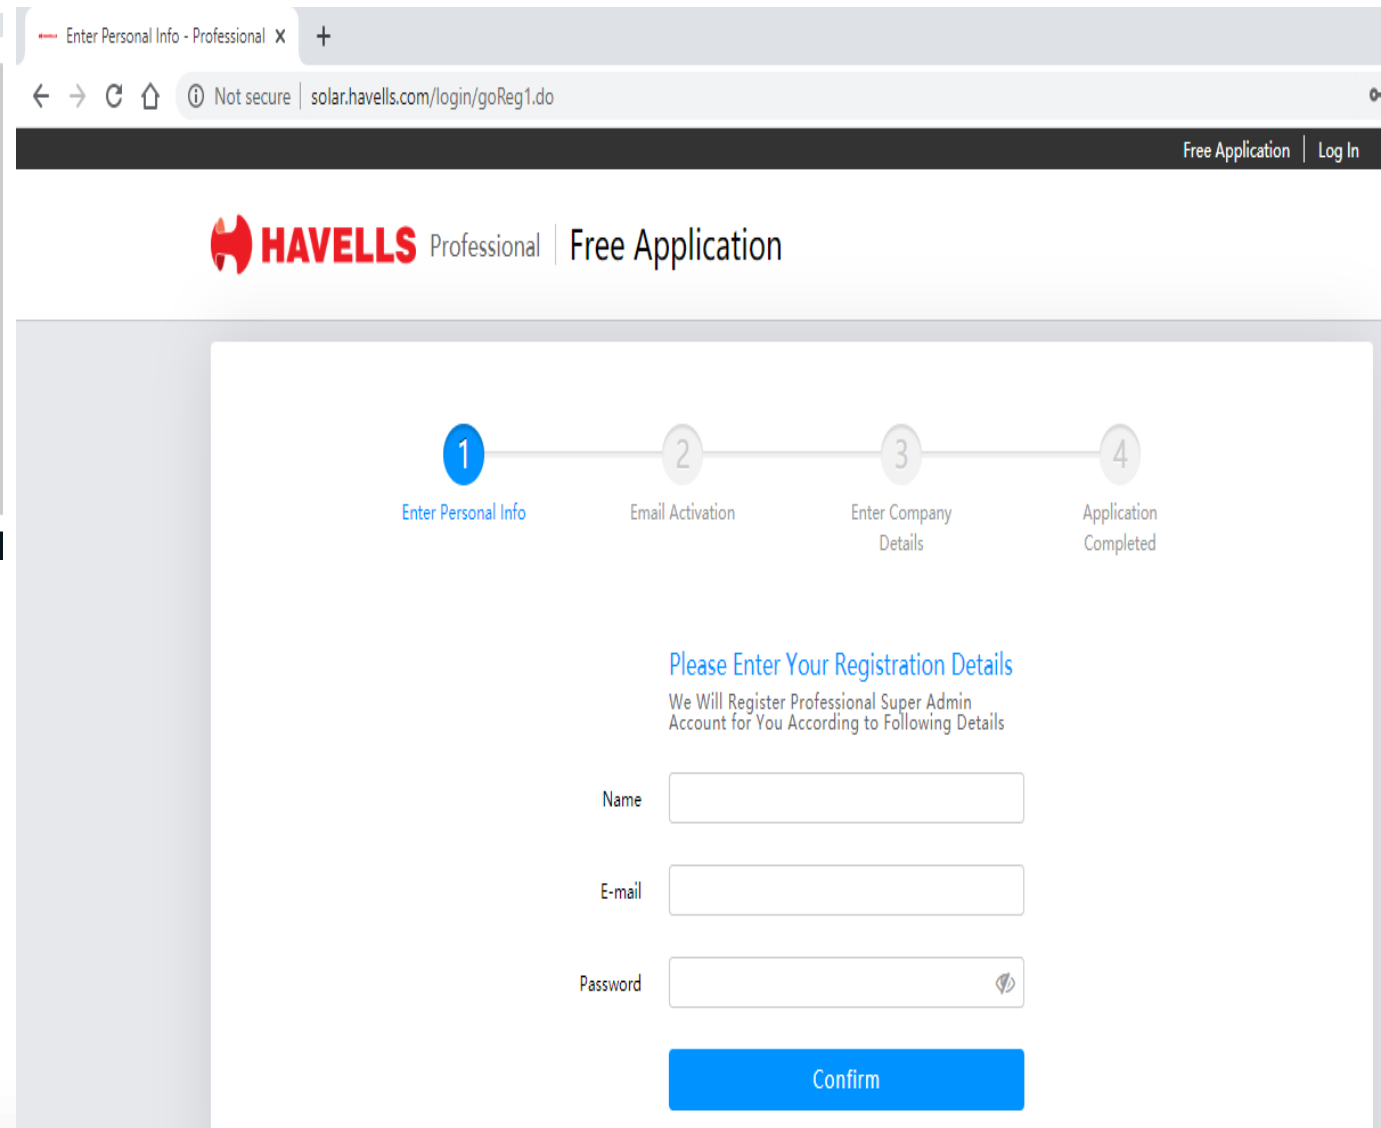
Enter Personal Info - Professional X +

Not secure | solar.havells.com/login/goReg1.do

Free Application | Log In

HAVELLS Professional | Free Application

1 Enter Personal Info
2 Email Activation
3 Enter Company Details
4 Application Completed

Please Enter Your Registration Details

We Will Register Professional Super Admin Account for You According to Following Details

Name

E-mail

Password

Confirm